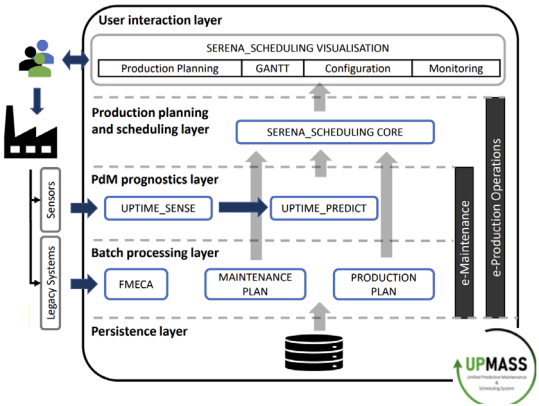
User interaction layer

SERENA_SCHEDULING VISUALISATION

Production Planning | GANTT | Configuration | Monitoring

Production planning and scheduling layer

SERENA_SCHEDULING CORE

PdM prognostics layer

Sensors

UPTIME_SENSE

UPTIME_PREDICT

Batch processing layer

Legacy Systems

FMECA

MAINTENANCE PLAN

PRODUCTION PLAN

e-Maintenance

e-Production Operations

Persistence layer

UPMASS

Unified Predictive Maintenance & Scheduling System